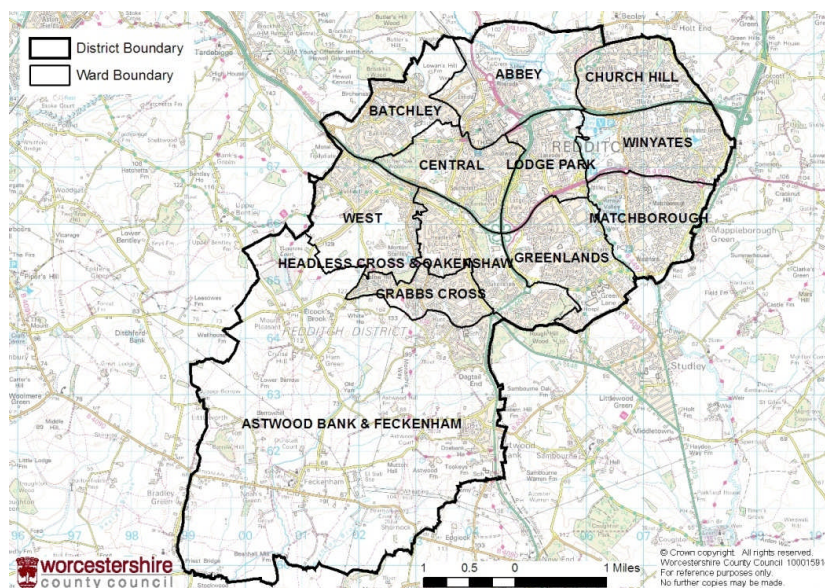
District Boundary
Ward Boundary

ABBEY
CHURCH HILL
BATCHLEY
WINYATES
CENTRAL
LODGE PARK
WEST
MATCHBOROUGH
HEADLESS CROSS & OAKENSHAW
GREENLANDS
CRABBS CROSS
REDDITCH DISTRICT
ASTWOOD BANK & FECKENHAM

worcestershire
county council

1 0.5 0 1 Miles

© Crown copyright. All rights reserved.
Worcestershire County Council 10001591
For reference purposes only.
No further copies may be made.